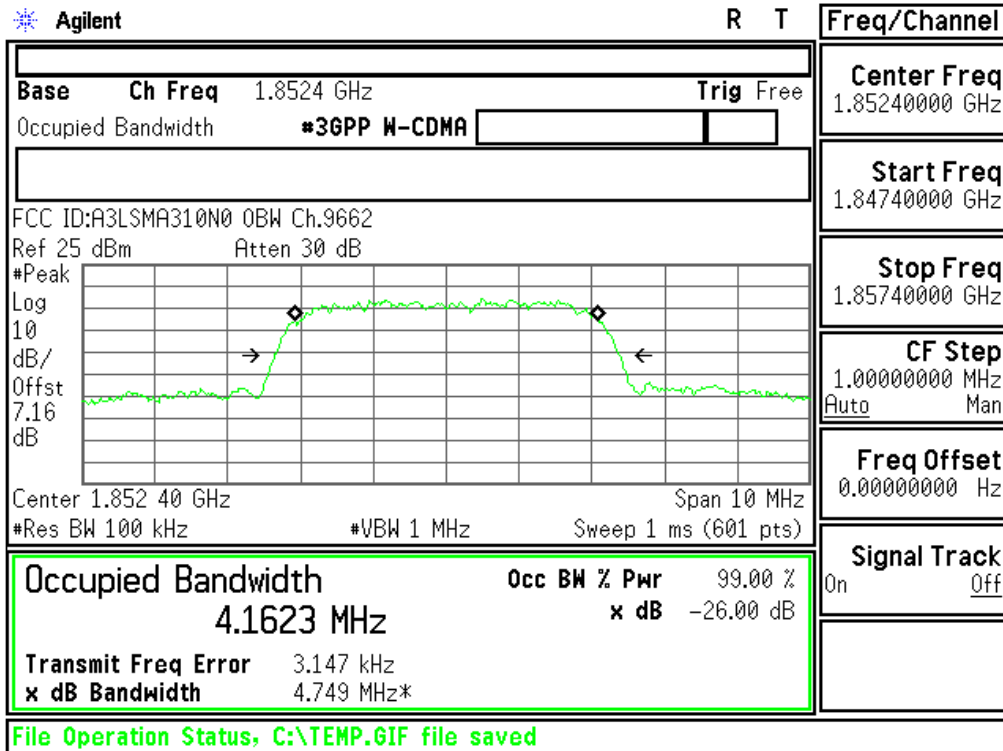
Agilent R T

Base Ch Freq 1.8524 GHz Trig Free
Occupied Bandwidth *3GPP W-CDMA

FCC ID:A3LSMA310N0 OBW Ch.9662
Ref 25 dBm Atten 30 dB
#Peak
Log
10
dB/
Offst
7.16
dB

Center 1.852 40 GHz Span 10 MHz
#Res BW 100 kHz #VBW 1 MHz Sweep 1 ms (601 pts)

Occupied Bandwidth
4.1623 MHz
Occ BW % Pwr 99.00 %
x dB -26.00 dB

Transmit Freq Error 3.147 kHz
x dB Bandwidth 4.749 MHz*

Freq/Channel

Center Freq
1.85240000 GHz

Start Freq
1.84740000 GHz

Stop Freq
1.85740000 GHz

CF Step
1.00000000 MHz
Auto Man

Freq Offset
0.00000000 Hz

Signal Track
On Off

File Operation Status, C:\TEMP.GIF file saved